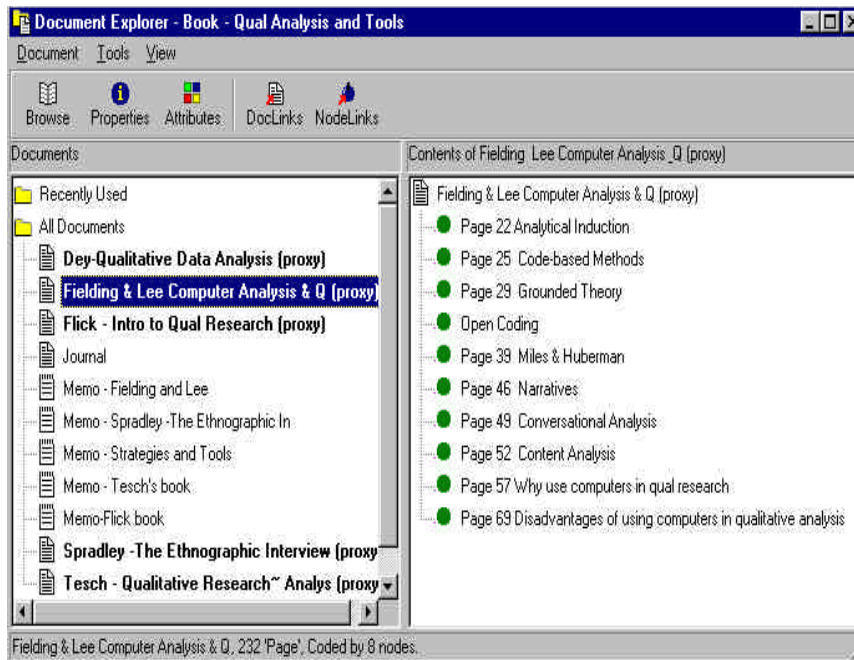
Document Explorer - Book - Qual Analysis and Tools

Document Tools View

Browse Properties Attributes DocLinks NodeLinks

Documents

Recently Used
All Documents
Dey-Qualitative Data Analysis (proxy)
Fielding & Lee Computer Analysis & Q (proxy)
Flick - Intro to Qual Research (proxy)
Journal
Memo - Fielding and Lee
Memo - Spradley -The Ethnographic In
Memo - Strategies and Tools
Memo - Tesch's book
Memo-Flick book
Spradley -The Ethnographic Interview (proxy
Tesch - Qualitative Research~ Analys (proxy

Contents of Fielding Lee Computer Analysis _Q (proxy)

Fielding & Lee Computer Analysis & Q (proxy)
Page 22 Analytical Induction
Page 25 Code-based Methods
Page 29 Grounded Theory
Open Coding
Page 39 Miles & Huberman
Page 46 Narratives
Page 49 Conversational Analysis
Page 52 Content Analysis
Page 57 Why use computers in qual research
Page 69 Disadvantages of using computers in qualitative analysis

Fielding & Lee Computer Analysis & Q, 232 'Page', Coded by 8 nodes.